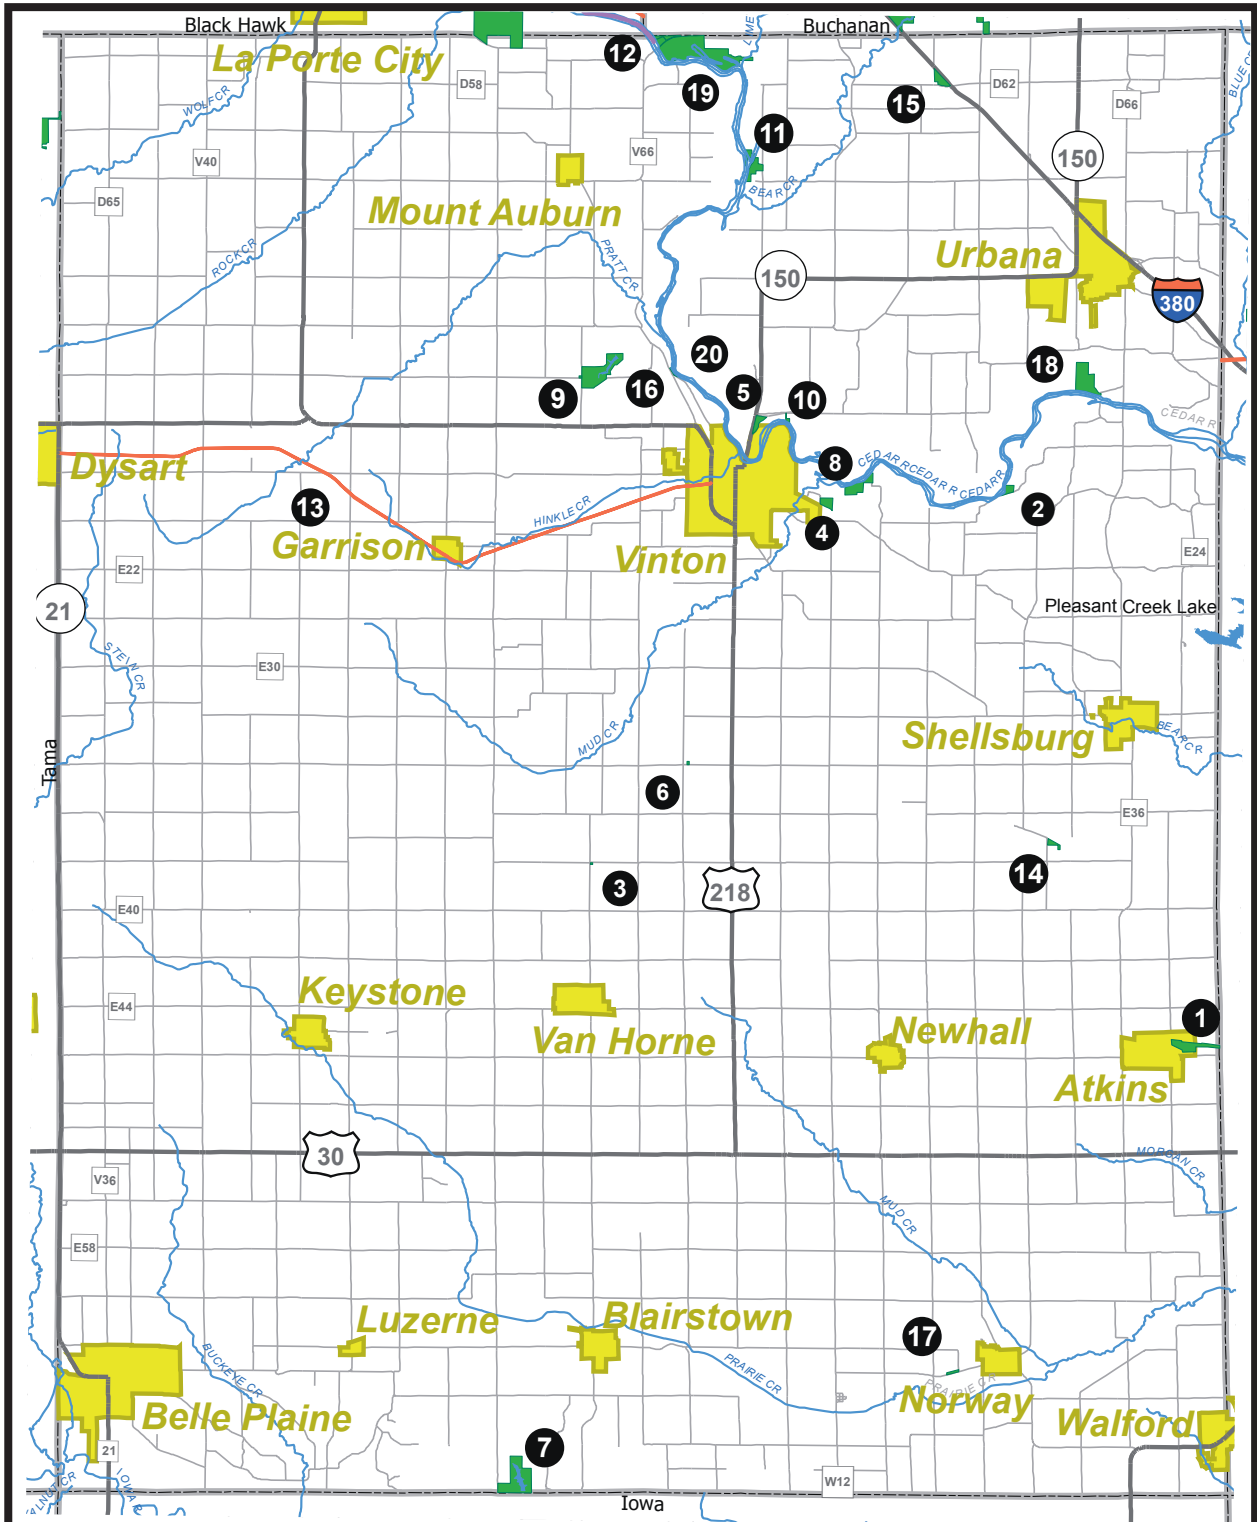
Black Hawk
Buchanan
La Porte City
12
D58
LIME
19
15
D62
D66
WOLF CR
11
V40
V66
150
BEAR CR
D65
Mount Auburn
PRATT CR
ROCK CR
150
Urbana
380
20
18
9
16
5
10
CEDAR R
Dysart
8
CEDAR R CEDAR R CEDAR R
13
HINKLE CR
2
Garrison
4
Vinton
E24
E22
21
Pleasant Creek Lake
E30
STEIN CR
Shellsburg
BEAR CR
MUD CR
Tama
6
E36
14
3
218
E40
Keystone
E44
Van Horne
Newhall
1
Atkins
30
MORGAN CR
V36
MUD CR
E58
17
Luzerne
Blairstown
BUCKEYE CR
PRAIRIE CR
PRAIRIE CR
Norway
Belle Plaine
Walford
21
7
W12
Iowa
IOWA R
SALT CR